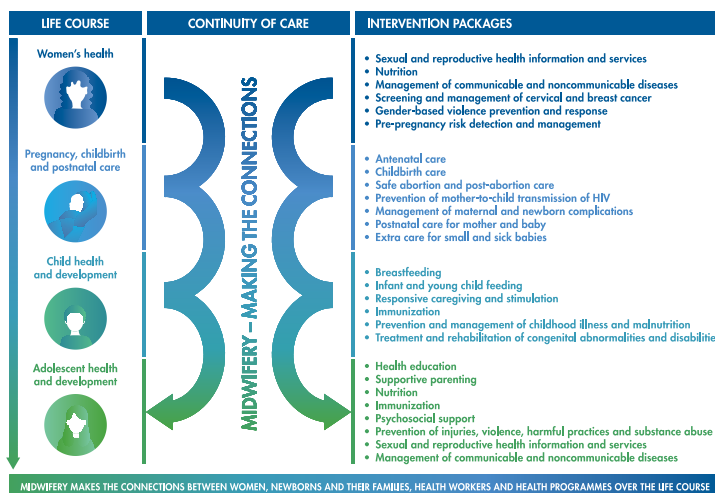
LIFE COURSE

CONTINUITY OF CARE

INTERVENTION PACKAGES

Women's health

- Sexual and reproductive health information and services
- Nutrition
- Management of communicable and noncommunicable diseases
- Screening and management of cervical and breast cancer
- Gender-based violence prevention and response
- Pre-pregnancy risk detection and management

Pregnancy, childbirth and postnatal care

- Antenatal care
- Childbirth care
- Safe abortion and post-abortion care
- Prevention of mother-to-child transmission of HIV
- Management of maternal and newborn complications
- Postnatal care for mother and baby
- Extra care for small and sick babies

Child health and development

- Breastfeeding
- Infant and young child feeding
- Responsive caregiving and stimulation
- Immunization
- Prevention and management of childhood illness and malnutrition
- Treatment and rehabilitation of congenital abnormalities and disabiliti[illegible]

Adolescent health and development

- Health education
- Supportive parenting
- Nutrition
- Immunization
- Psychosocial support
- Prevention of injuries, violence, harmful practices and substance abuse
- Sexual and reproductive health information and services
- Management of communicable and noncommunicable diseases

MIDWIFERY – MAKING THE CONNECTIONS

MIDWIFERY MAKES THE CONNECTIONS BETWEEN WOMEN, NEWBORNS AND THEIR FAMILIES, HEALTH WORKERS AND HEALTH PROGRAMMES OVER THE LIFE COURSE